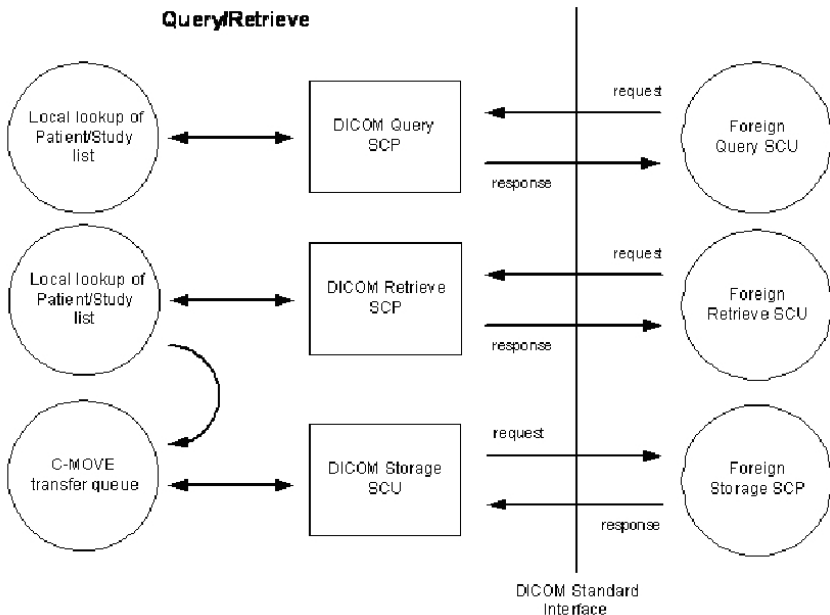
Query/Retrieve

Local lookup of Patient/Study list

DICOM Query SCP

request

response

Foreign Query SCU

Local lookup of Patient/Study list

DICOM Retrieve SCP

request

response

Foreign Retrieve SCU

C-MOVE transfer queue

DICOM Storage SCU

request

response

Foreign Storage SCP

DICOM Standard Interface